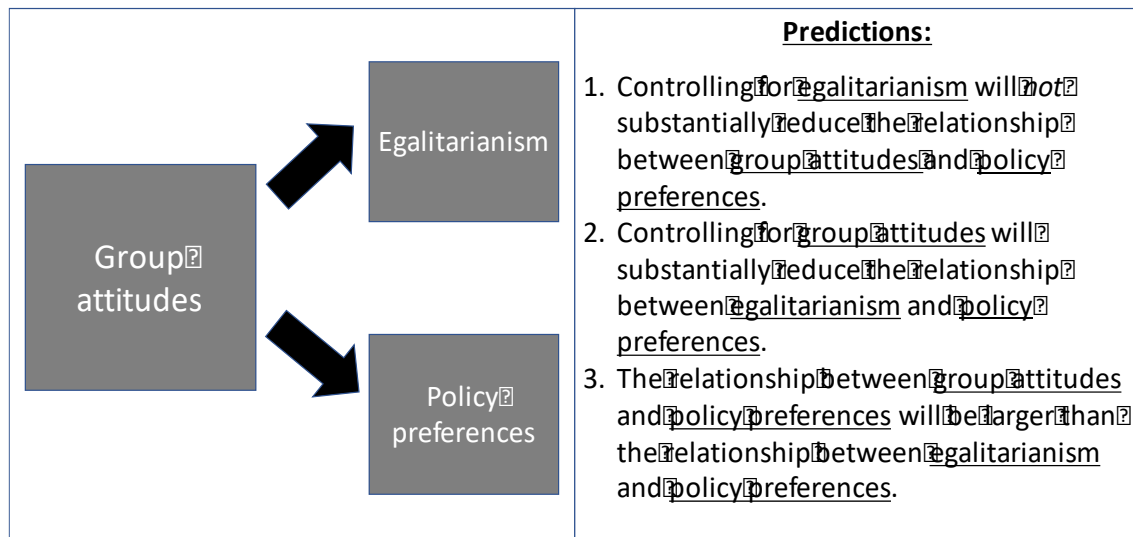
Group attitudes

Egalitarianism

Policy preferences

Predictions:

1. Controlling for egalitarianism will *not* substantially reduce the relationship between group attitudes and policy preferences.
2. Controlling for group attitudes will substantially reduce the relationship between egalitarianism and policy preferences.
3. The relationship between group attitudes and policy preferences will be larger than the relationship between egalitarianism and policy preferences.